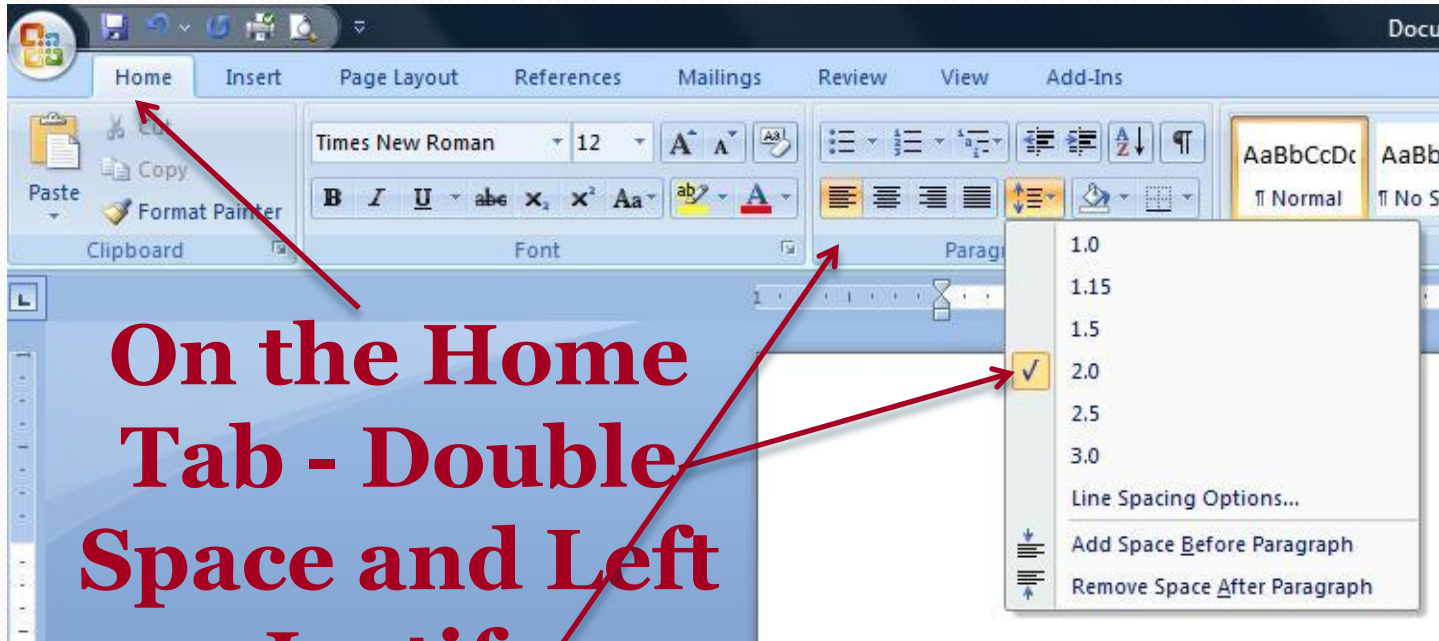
Docu

Home Insert Page Layout References Mailings Review View Add-Ins

Paste
Cut
Copy
Format Painter
Clipboard

Times New Roman 12
Font

Parag

AaBbCcDc
¶ Normal
AaBb
¶ No S

1.0
1.15
1.5
✓ 2.0
2.5
3.0
Line Spacing Options...
Add Space Before Paragraph
Remove Space After Paragraph

On the Home Tab - Double Space and Left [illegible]